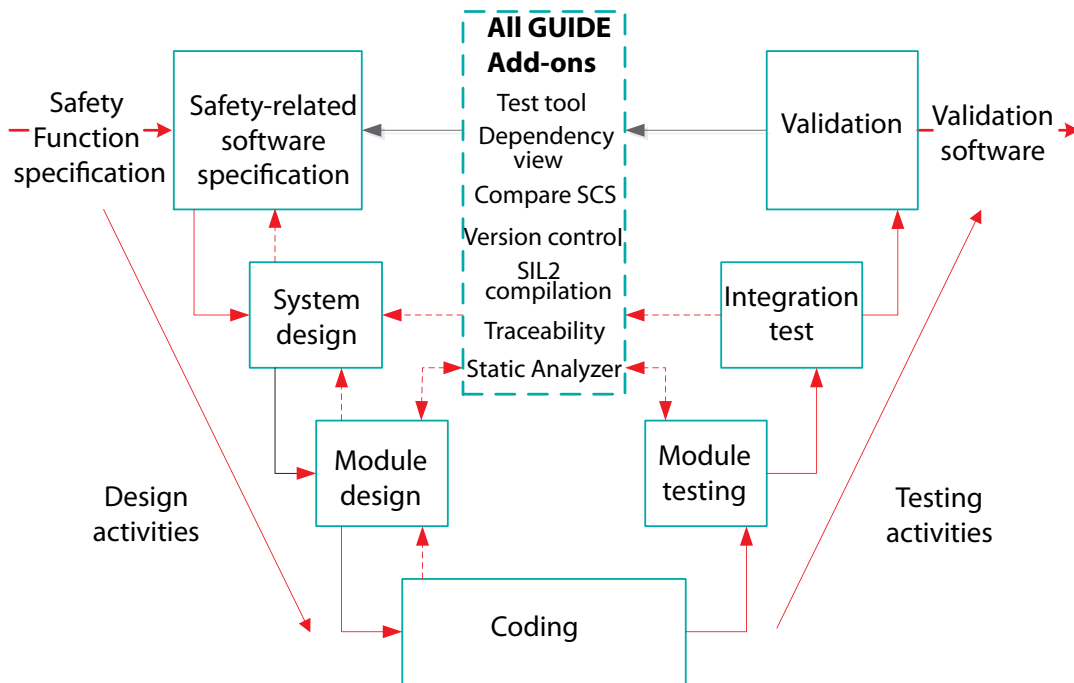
Safety Function specification

Safety-related software specification

All GUIDE Add-ons
Test tool
Dependency view
Compare SCS
Version control
SIL2 compilation
Traceability
Static Analyzer

Validation

Validation software

System design

Integration test

Module design

Module testing

Design activities

Testing activities

Coding